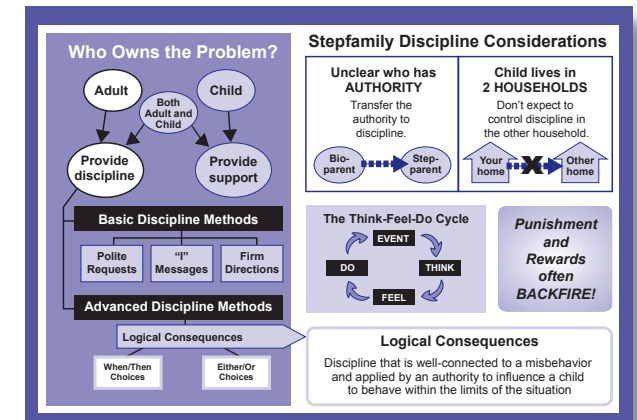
Who Owns the Problem?

Adult

Child

Both Adult and Child

Provide discipline

Provide support

Basic Discipline Methods

Polite Requests

"I" Messages

Firm Directions

Advanced Discipline Methods

Logical Consequences

When/Then Choices

Either/Or Choices

Stepfamily Discipline Considerations

Unclear who has AUTHORITY

Transfer the authority to discipline.

Bio-parent

Step-parent

Child lives in 2 HOUSEHOLDS

Don't expect to control discipline in the other household.

Your home

Other home

The Think-Feel-Do Cycle

EVENT

THINK

FEEL

DO

Punishment and Rewards often BACKFIRE!

Logical Consequences

Discipline that is well-connected to a misbehavior and applied by an authority to influence a child to behave within the limits of the situation